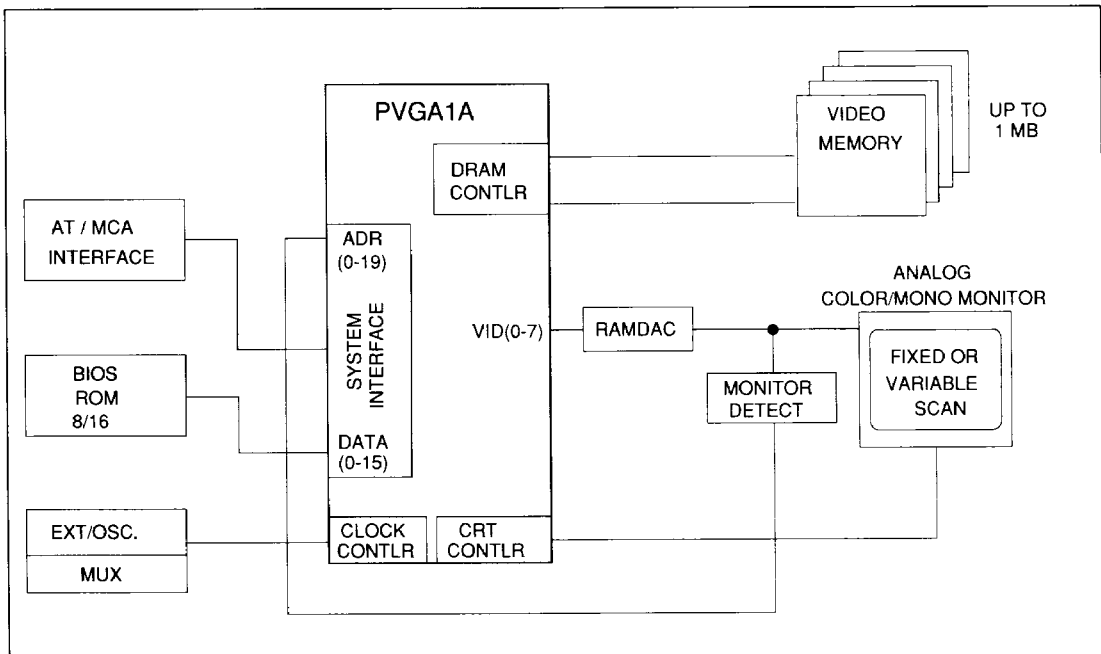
PVGA1A

VIDEO MEMORY

UP TO 1 MB

DRAM CONTLR

AT / MCA INTERFACE

ADR (0-19)

SYSTEM INTERFACE

ANALOG COLOR/MONO MONITOR

VID(0-7)

RAMDAC

FIXED OR VARIABLE SCAN

BIOS ROM 8/16

MONITOR DETECT

DATA (0-15)

EXT/OSC.

MUX

CLOCK CONTLR

CRT CONTLR